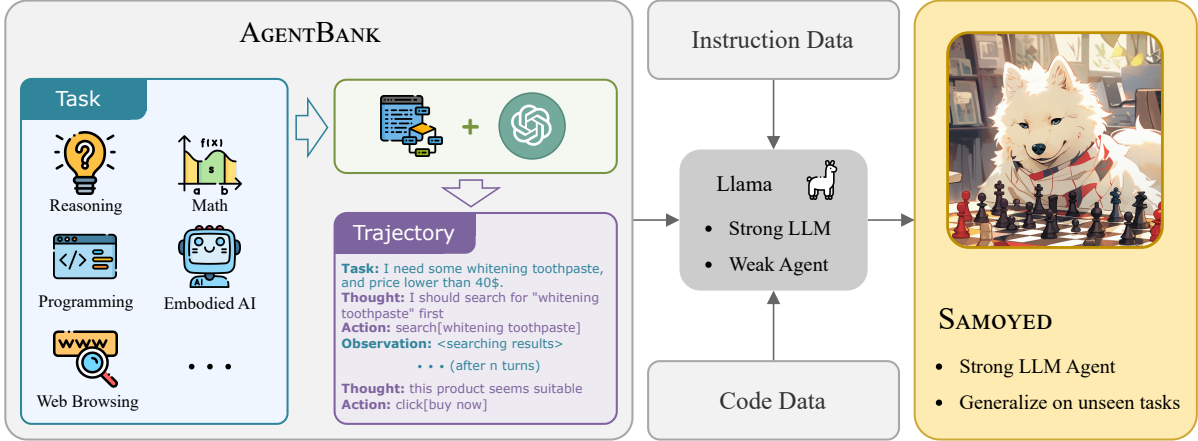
AgentBank

Task

Reasoning

f(x)

$

a b

Math

</>

Programming

AI

Embodied AI

www

Web Browsing

• • •

+

Trajectory

Task: I need some whitening toothpaste, and price lower than 40$.
Thought: I should search for "whitening toothpaste" first
Action: search[whitening toothpaste]
Observation: <searching results>
• • • (after n turns)
Thought: this product seems suitable
Action: click[buy now]

Instruction Data

Llama

• Strong LLM
• Weak Agent

Code Data

Samoyed

• Strong LLM Agent
• Generalize on unseen tasks